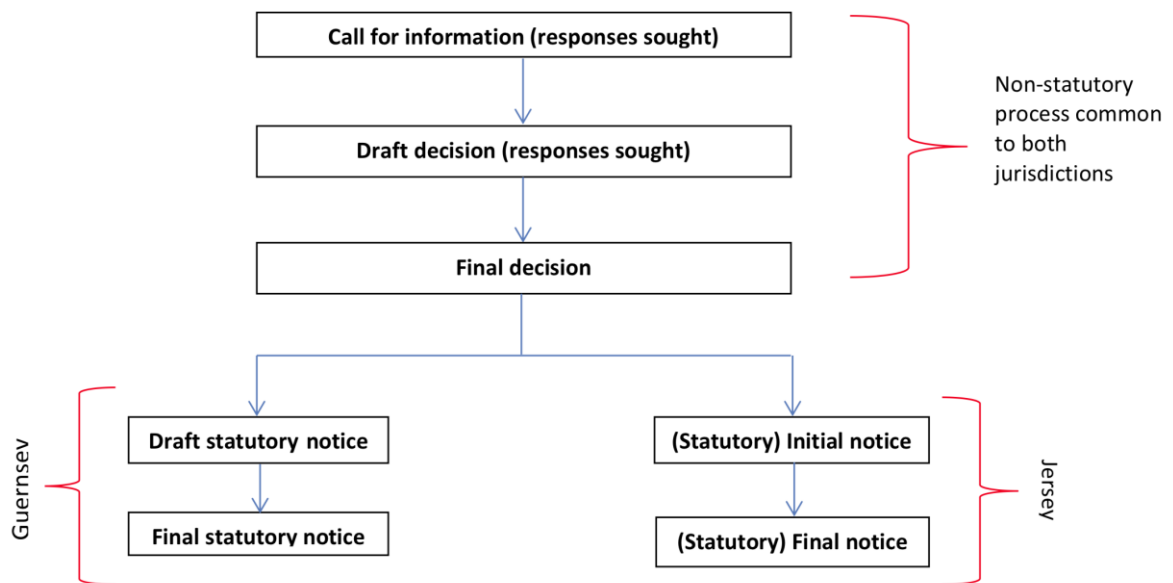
Call for information (responses sought)

Draft decision (responses sought)

Final decision

Non-statutory process common to both jurisdictions

Guernsey

Draft statutory notice

Final statutory notice

(Statutory) Initial notice

(Statutory) Final notice

Jersey